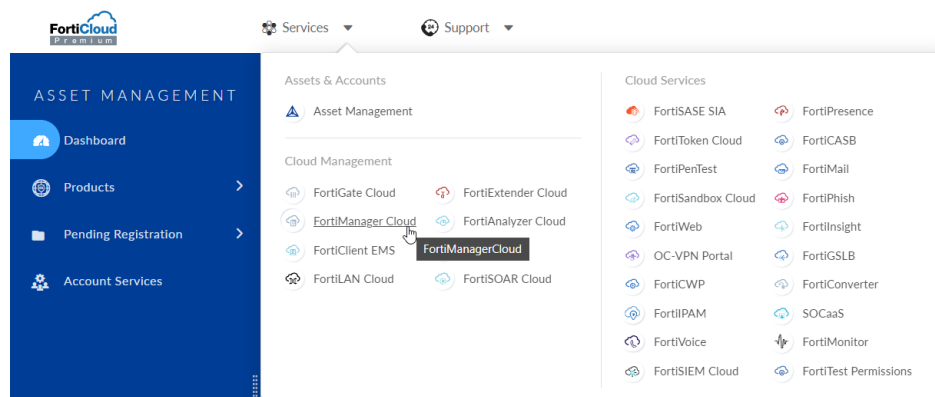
FortiCloud
Premium

Services ▾ Support ▾

ASSET MANAGEMENT

Dashboard

Products

Pending Registration

Account Services

Assets & Accounts

Asset Management

Cloud Management

FortiGate Cloud

FortiExtender Cloud

FortiManager Cloud

FortiAnalyzer Cloud

FortiClient EMS

FortiManagerCloud

FortiLAN Cloud

FortiSOAR Cloud

Cloud Services

FortiSASE SIA

FortiPresence

FortiToken Cloud

FortiCASB

FortiPenTest

FortiMail

FortiSandbox Cloud

FortiPhish

FortiWeb

FortiInsight

OC-VPN Portal

FortiGSLB

FortiCWP

FortiConverter

FortiIPAM

SOCaaS

FortiVoice

FortiMonitor

FortiSIEM Cloud

FortiTest Permissions